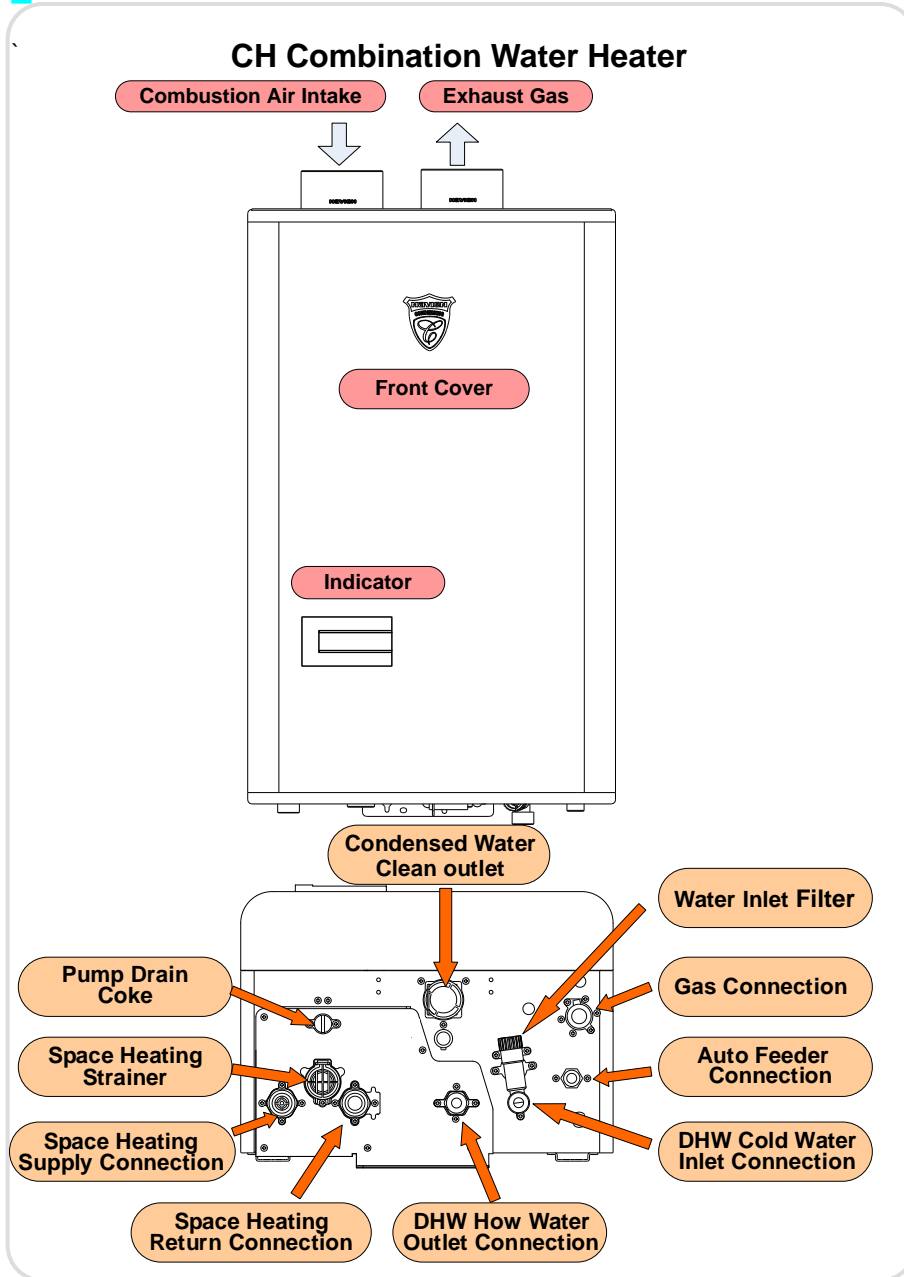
`

CH Combination Water Heater

Combustion Air Intake

Exhaust Gas

Front Cover

Indicator

Condensed Water Clean outlet

Water Inlet Filter

Pump Drain Coke

Gas Connection

Space Heating Strainer

Auto Feeder Connection

Space Heating Supply Connection

DHW Cold Water Inlet Connection

Space Heating Return Connection

DHW How Water Outlet Connection